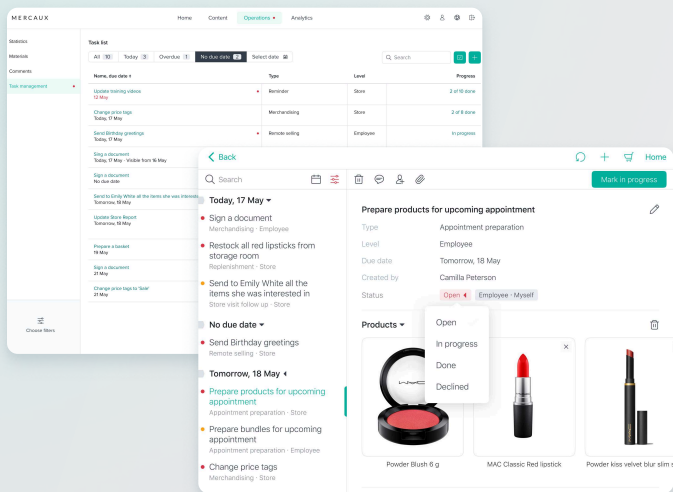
MERCAUX

Home Content Operations Analytics

Statistics
Materials
Comments
Task management

Choose filters

Task list

All 10 Today 3 Overdue 1 No due date 2 Select date

Search

| Name, due date | Type | Level | Progress |
|---|---|---|---|
| Update training videos 12 May | Reminder | Store | 2 of 16 done |
| Change price tags Today, 17 May | Merchandising | Store | 2 of 8 done |
| Send Birthday greetings Today, 17 May | Remote selling | Employee | In progress |
| Sign a document Today, 17 May · Visible from 16 May | | | |
| Sign a document No due date | | | |
| Send to Emily White all the items she was intereste Tomorrow, 18 May | | | |
| Update Store Report Tomorrow, 18 May | | | |
| Prepare a basket 19 May | | | |
| Sign a document 21 May | | | |
| Change price tags to 'Sale' 21 May | | | |

Back

Home

Search

Mark in progress

Today, 17 May

Sign a document
Merchandising · Employee

Restock all red lipsticks from storage room
Replenishment · Store

Send to Emily White all the items she was interested in
Store visit follow up · Store

No due date

Send Birthday greetings
Remote selling · Store

Tomorrow, 18 May

Prepare products for upcoming appointment
Appointment preparation · Store

Prepare bundles for upcoming appointment
Appointment preparation · Employee

Change price tags
Merchandising · Store

Prepare products for upcoming appointment

Type Appointment preparation
Level Employee
Due date Tomorrow, 18 May
Created by Camilla Peterson
Status Open Employee · Myself

Products

Open
In progress
Done
Declined

M·A·C

Powder Blush 6 g
MAC Classic Red lipstick
Powder kiss velvet blur slim s